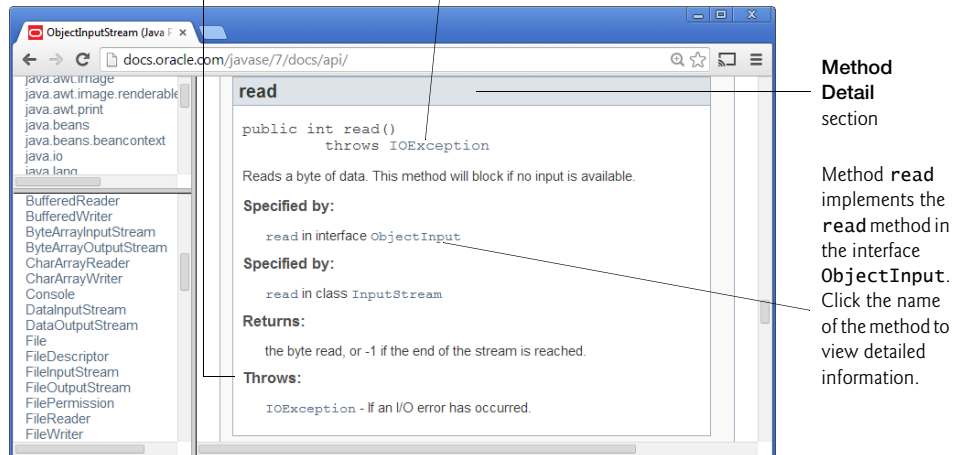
ObjectInputStream (Java F ×

docs.oracle.com/javase/7/docs/api/

java.awt.image
java.awt.image.renderable
java.awt.print
java.beans
java.beans.beancontext
java.io
java.lang

BufferedReader
BufferedWriter
ByteArrayInputStream
ByteArrayOutputStream
CharArrayReader
CharArrayWriter
Console
DataInputStream
DataOutputStream
File
FileDescriptor
FileInputStream
FileOutputStream
FilePermission
FileReader
FileWriter

read

public int read()
throws IOException

Reads a byte of data. This method will block if no input is available.

Specified by:

read in interface ObjectInput

Specified by:

read in class InputStream

Returns:

the byte read, or -1 if the end of the stream is reached.

Throws:

IOException - If an I/O error has occurred.

Method Detail section

Method read implements the read method in the interface ObjectInput. Click the name of the method to view detailed information.